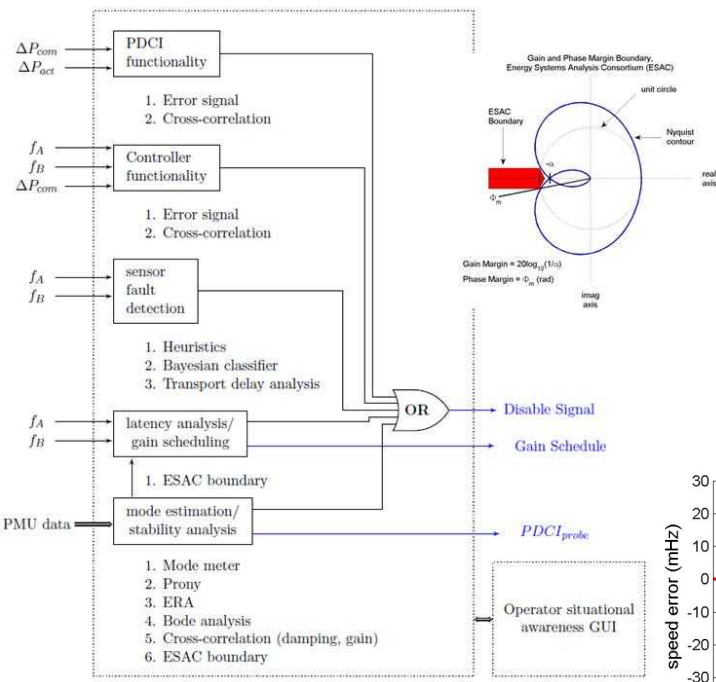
$\Delta P_{com}$
$\Delta P_{act}$

PDCI functionality

1. Error signal
2. Cross-correlation

$f_A$
$f_B$
$\Delta P_{com}$

Controller functionality

1. Error signal
2. Cross-correlation

$f_A$
$f_B$

sensor fault detection

1. Heuristics
2. Bayesian classifier
3. Transport delay analysis

$f_A$
$f_B$

latency analysis/ gain scheduling

1. ESAC boundary

PMU data

mode estimation/ stability analysis

1. Mode meter
2. Prony
3. ERA
4. Bode analysis
5. Cross-correlation (damping, gain)
6. ESAC boundary

OR

Disable Signal

Gain Schedule

$PDCI_{probe}$

Operator situational awareness GUI

Gain and Phase Margin Boundary, Energy Systems Analysis Consortium (ESAC)

unit circle

ESAC Boundary

Nyquist contour

$-\alpha$

real axis

$\Phi_m$

Gain Margin = $20\log_{10}(1/\alpha)$
Phase Margin = $\Phi_m$ (rad)

imag axis

30
20
10
0
-10
-20
-30

speed error (mHz)